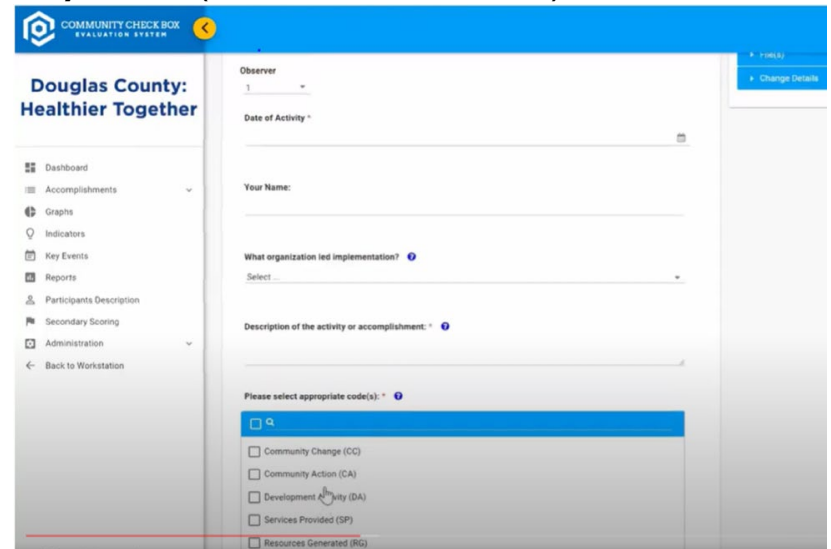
COMMUNITY CHECK BOX
EVALUATION SYSTEM

Douglas County: Healthier Together

Dashboard
Accomplishments
Graphs
Indicators
Key Events
Reports
Participants Description
Secondary Scoring
Administration
Back to Workstation

Observer
1

Date of Activity *

Your Name:

What organization led implementation?
Select ...

Description of the activity or accomplishment: *

Please select appropriate code(s): *

Community Change (CC)
Community Action (CA)
Development A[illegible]ivity (DA)
Services Provided (SP)
Resources Generated (RG)

File(s)
Change Details